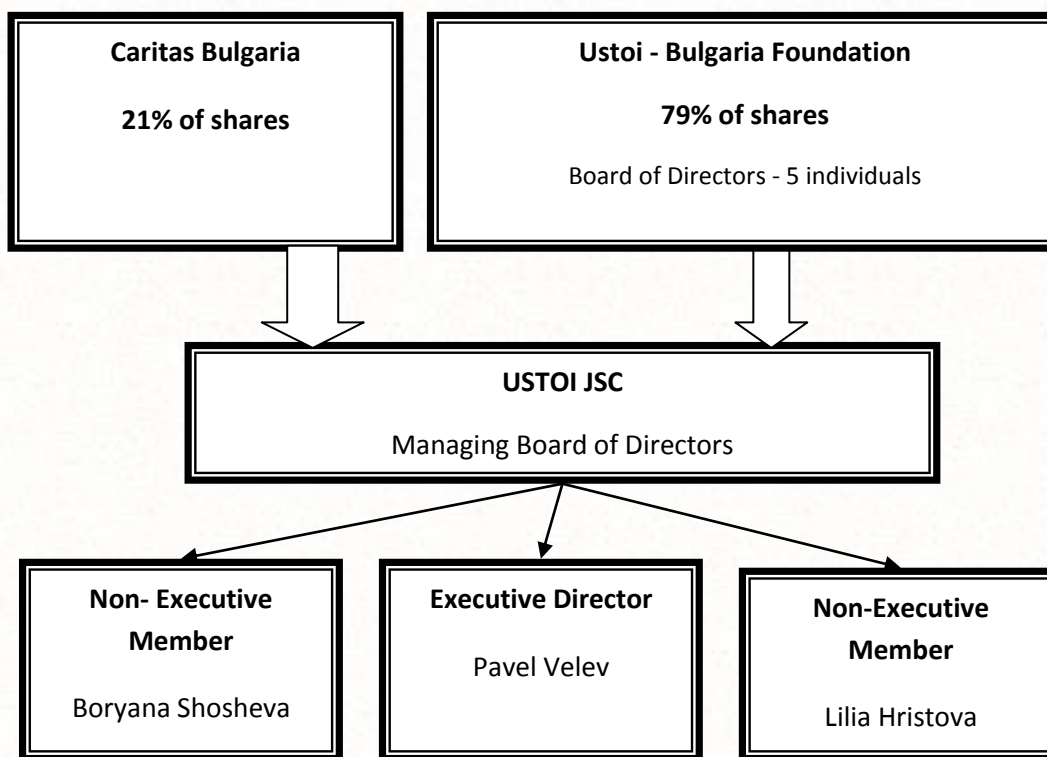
Caritas Bulgaria

21% of shares

Ustoi - Bulgaria Foundation

79% of shares

Board of Directors - 5 individuals

USTOI JSC

Managing Board of Directors

Non- Executive Member

Boryana Shosheva

Executive Director

Pavel Velev

Non-Executive Member

Lilia Hristova